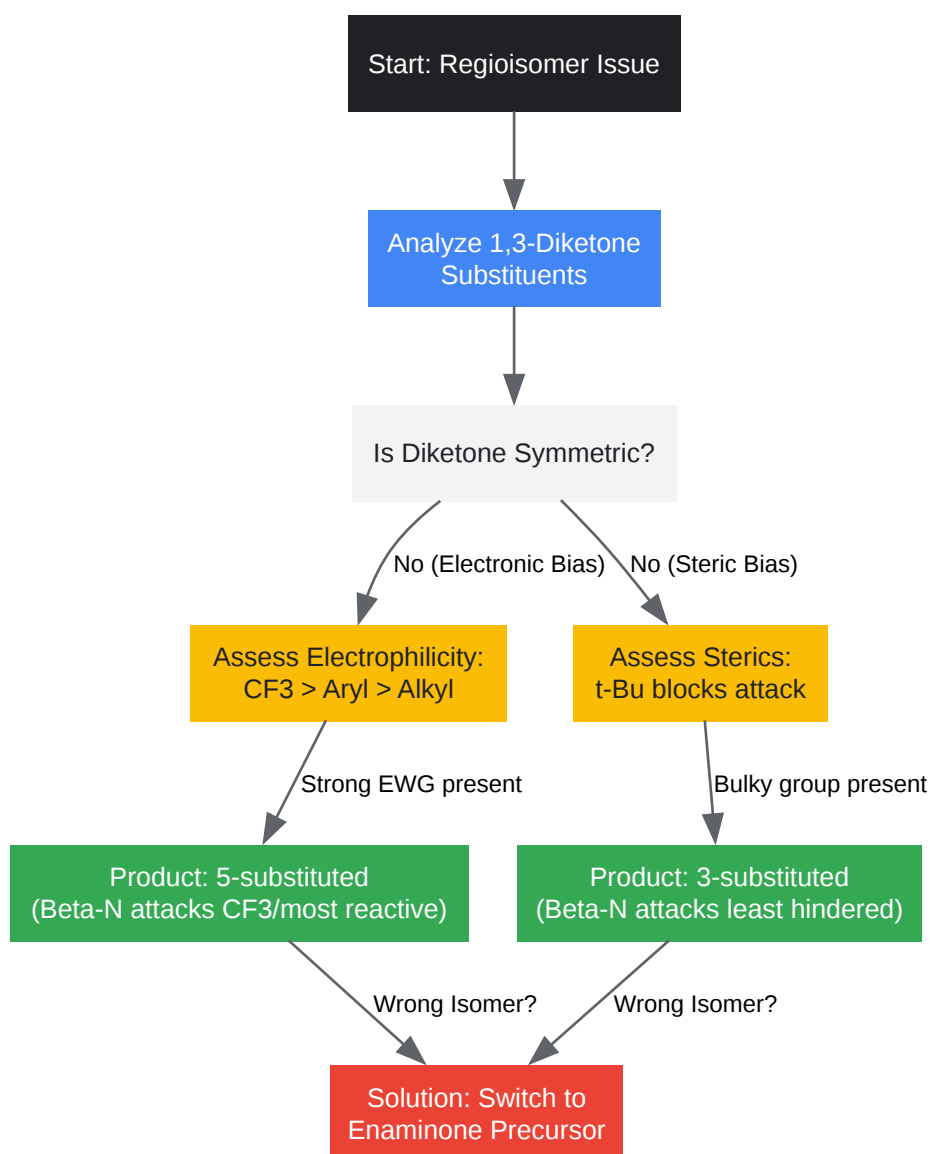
Start: Regioisomer Issue

Analyze 1,3-Diketone Substituents

Is Diketone Symmetric?

No (Electronic Bias)

No (Steric Bias)

Assess Electrophilicity: CF3 > Aryl > Alkyl

Assess Sterics: t-Bu blocks attack

Strong EWG present

Bulky group present

Product: 5-substituted (Beta-N attacks CF3/most reactive)

Product: 3-substituted (Beta-N attacks least hindered)

Wrong Isomer?

Wrong Isomer?

Solution: Switch to Enaminone Precursor